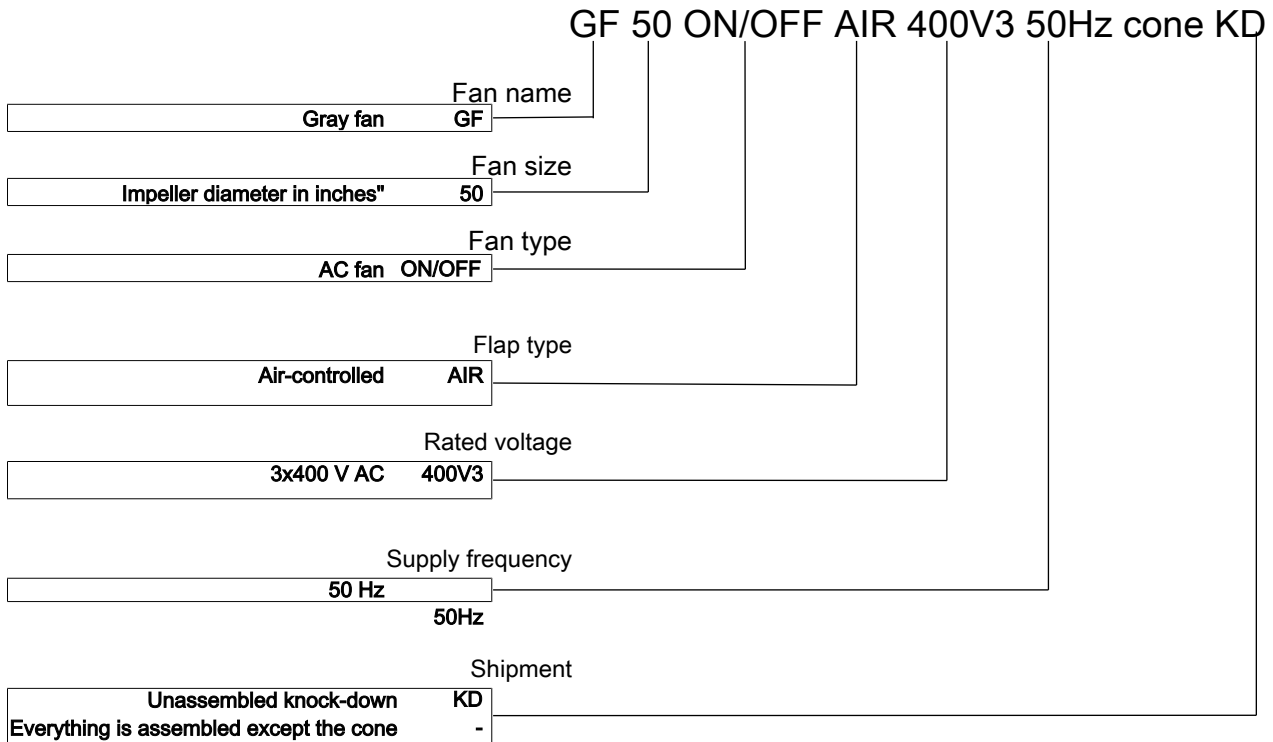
GF 50 ON/OFF AIR 400V3 50Hz cone KD

Fan name
Gray fan GF

Fan size
Impeller diameter in inches" 50

Fan type
AC fan ON/OFF

Flap type
Air-controlled AIR

Rated voltage
3x400 V AC 400V3

Supply frequency
50 Hz
50Hz

Shipment
Unassembled knock-down KD
Everything is assembled except the cone -